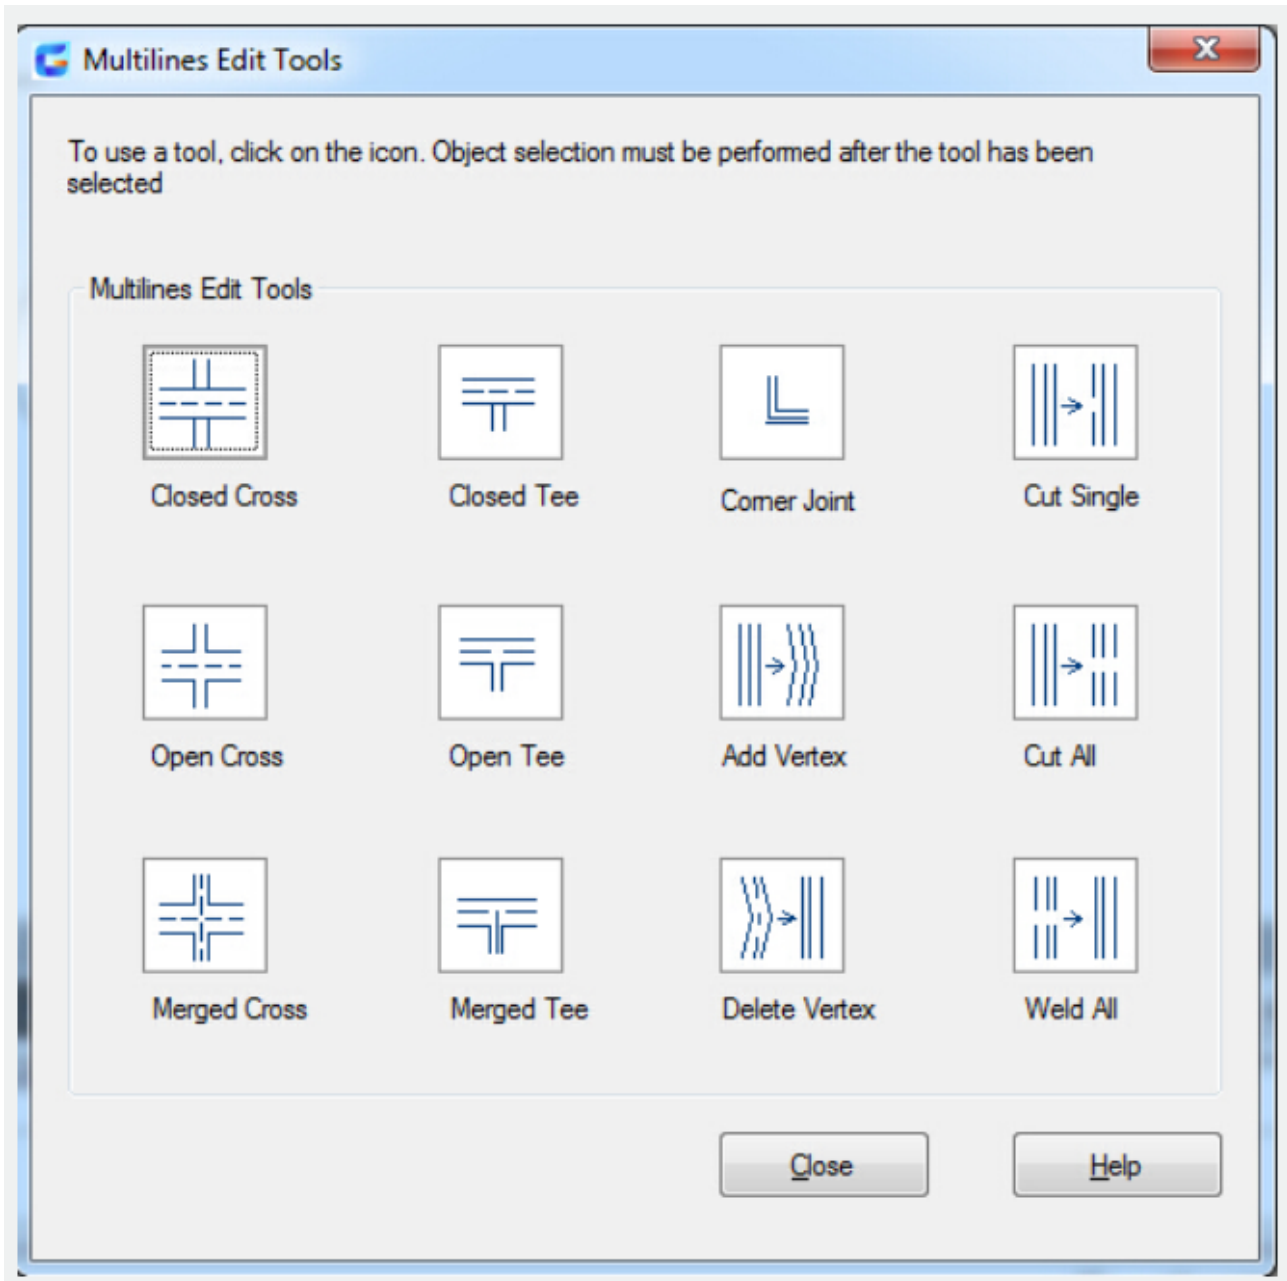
Multilines Edit Tools

To use a tool, click on the icon. Object selection must be performed after the tool has been selected

Multilines Edit Tools

Closed Cross

Closed Tee

Corner Joint

Cut Single

Open Cross

Open Tee

Add Vertex

Cut All

Merged Cross

Merged Tee

Delete Vertex

Weld All

Close

Help